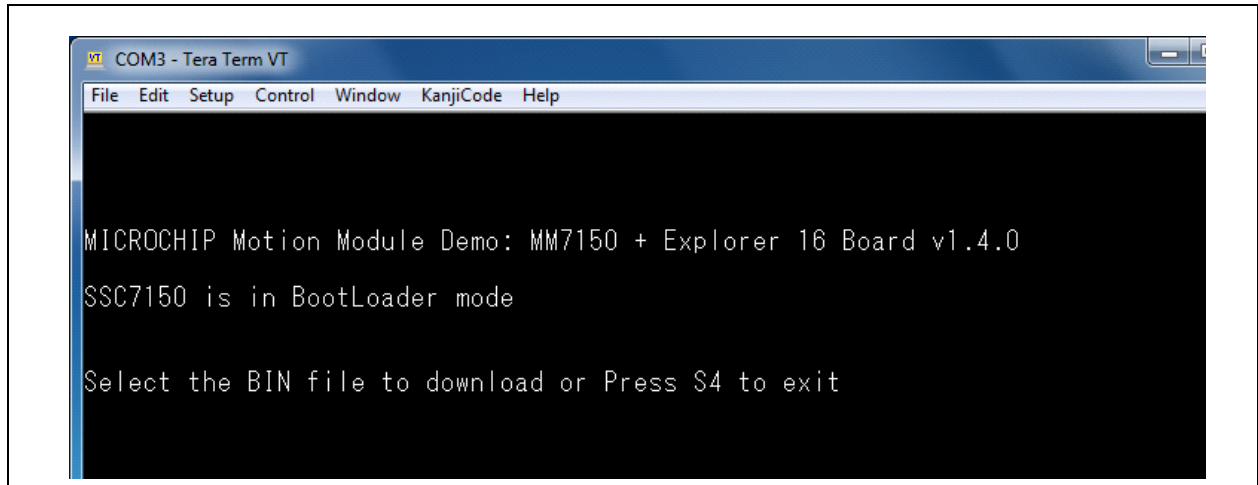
VT COM3 - Tera Term VT

File Edit Setup Control Window KanjiCode Help

MICROCHIP Motion Module Demo: MM7150 + Explorer 16 Board v1.4.0

SSC7150 is in BootLoader mode

Select the BIN file to download or Press S4 to exit